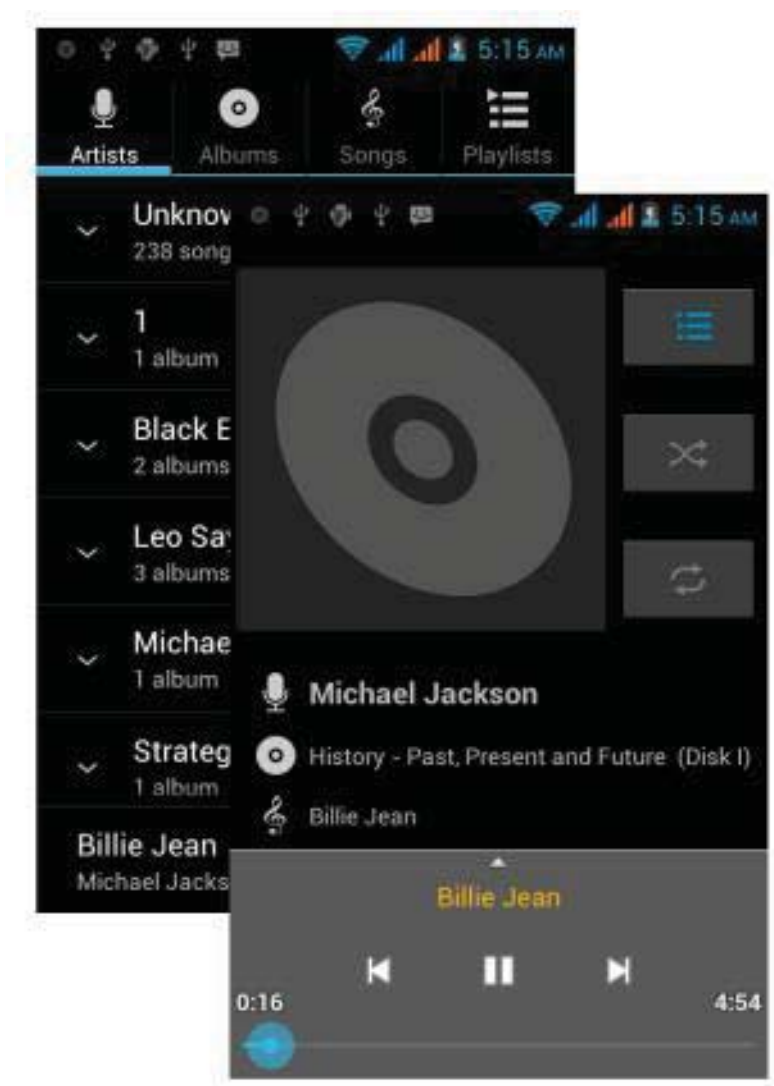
5:15 AM

Artists Albums Songs Playlists

Unknov
238 song

1
1 album

Black E
2 albums

Leo Say
3 albums

Michae
1 album

Strateg
1 album

Billie Jean
Michael Jacks

5:15 AM

Michael Jackson

History - Past, Present and Future (Disk I)

Billie Jean

Billie Jean

0:16

4:54